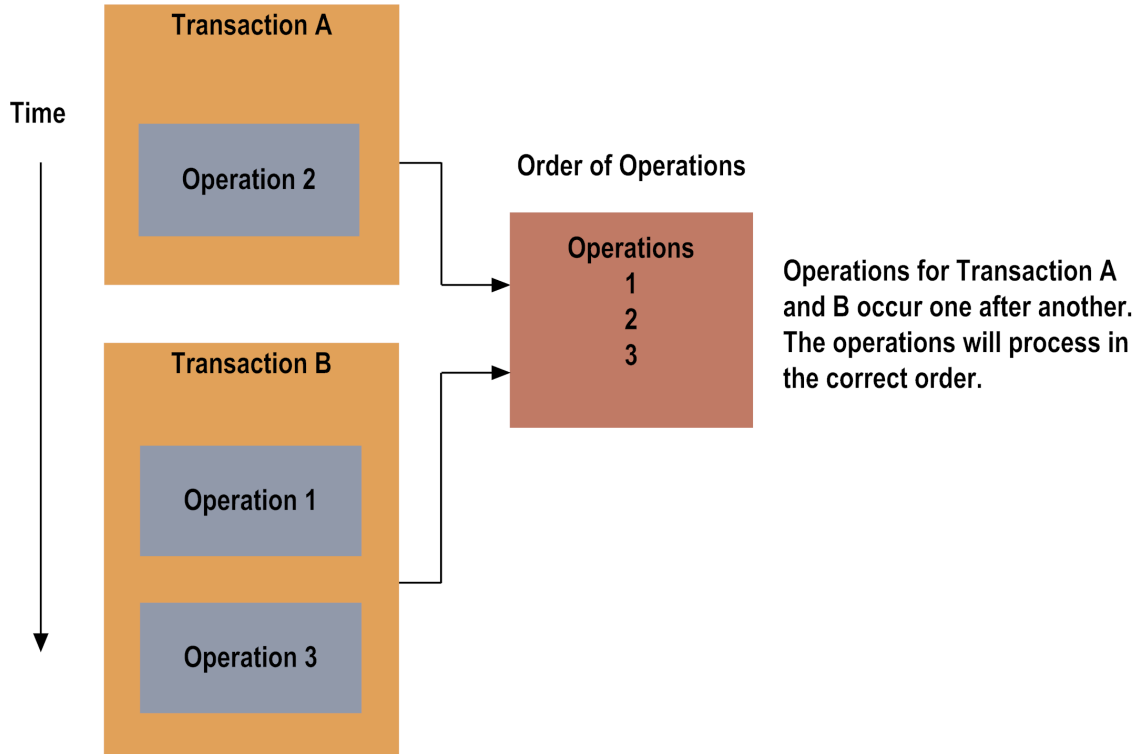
Time

Transaction A

Operation 2

Transaction B

Operation 1

Operation 3

Order of Operations

Operations
1
2
3

Operations for Transaction A and B occur one after another. The operations will process in the correct order.